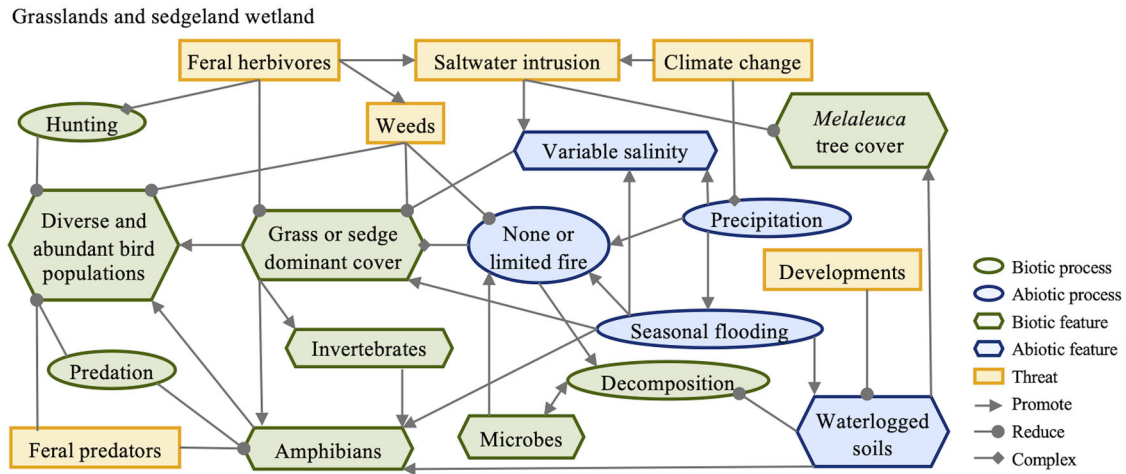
Grasslands and sedgeland wetland

Feral herbivores
Saltwater intrusion
Climate change
Hunting
Weeds
*Melaleuca* tree cover
Variable salinity
Diverse and abundant bird populations
Grass or sedge dominant cover
None or limited fire
Precipitation
Developments
Seasonal flooding
Invertebrates
Predation
Decomposition
Waterlogged soils
Feral predators
Amphibians
Microbes

Biotic process
Abiotic process
Biotic feature
Abiotic feature
Threat
Promote
Reduce
Complex